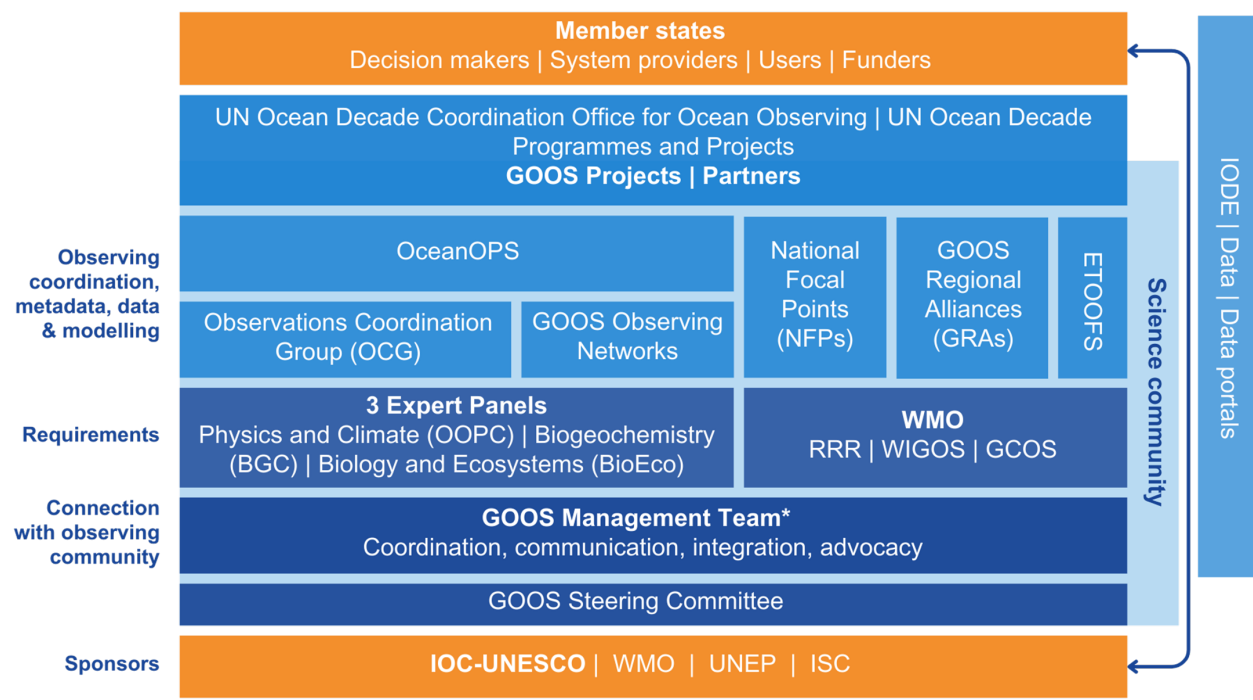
Member states
Decision makers | System providers | Users | Funders

UN Ocean Decade Coordination Office for Ocean Observing | UN Ocean Decade Programmes and Projects

GOOS Projects | Partners

Observing coordination, metadata, data & modelling

OceanOPS

Observations Coordination Group (OCG)

GOOS Observing Networks

National Focal Points (NFPs)

GOOS Regional Alliances (GRAs)

ETOOFS

Requirements

3 Expert Panels
Physics and Climate (OOPC) | Biogeochemistry (BGC) | Biology and Ecosystems (BioEco)

WMO
RRR | WIGOS | GCOS

Connection with observing community

GOOS Management Team*
Coordination, communication, integration, advocacy

GOOS Steering Committee

Sponsors

IOC-UNESCO | WMO | UNEP | ISC

Science community

IODE | Data | Data portals